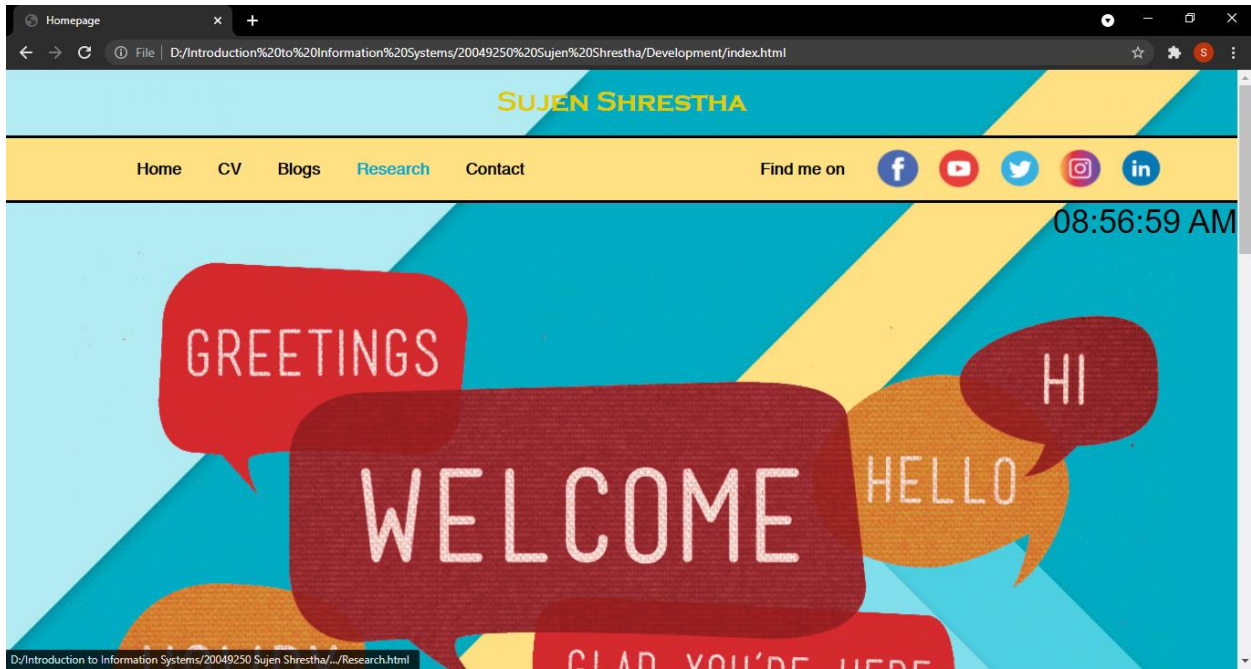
Homepage

File | D:/Introduction%20to%20Information%20Systems/20049250%20Sujen%20Shrestha/Development/index.html

SUJEN SHRESTHA

Home CV Blogs Research Contact

Find me on

in

08:56:59 AM

GREETINGS

HI

WELCOME

HELLO

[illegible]

GLAD YOU'RE HERE

D:/Introduction to Information Systems/20049250 Sujen Shrestha/.../Research.html